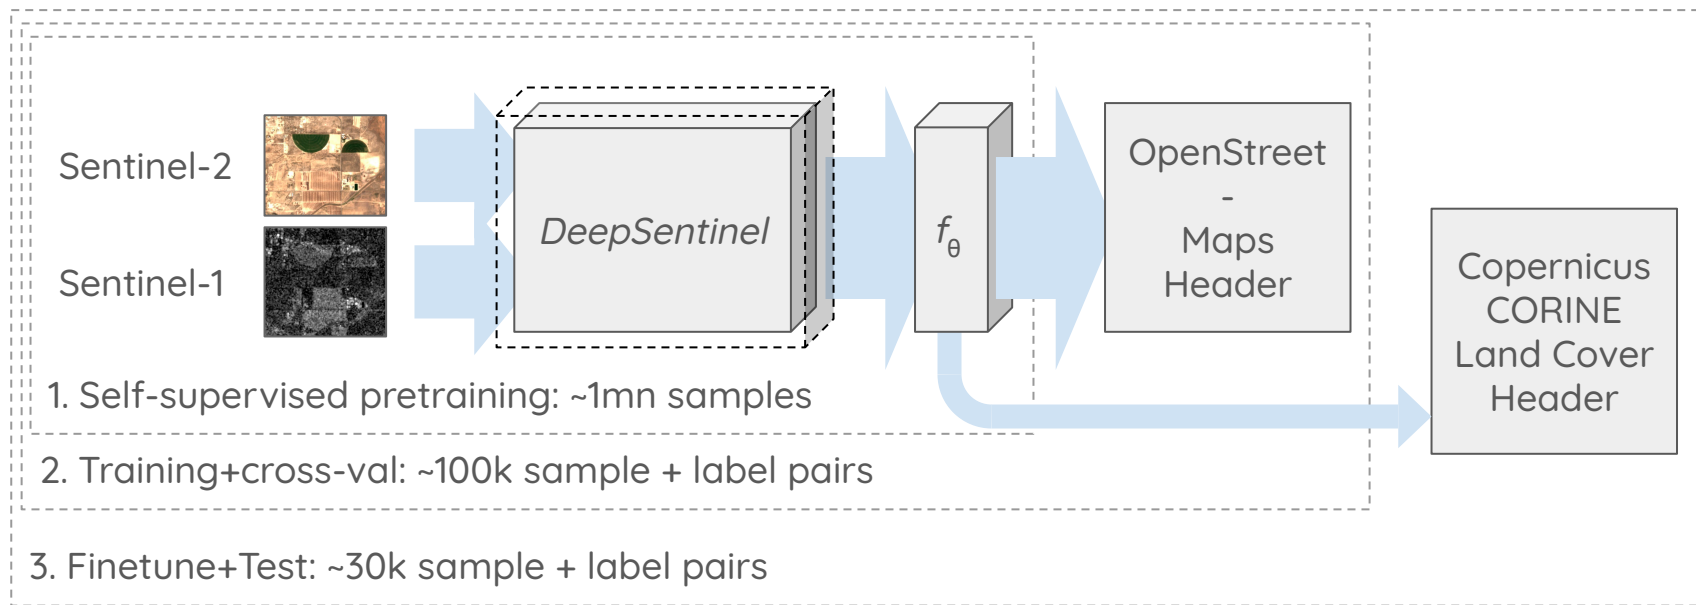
Sentinel-2

Sentinel-1

DeepSentinel

$f_\theta$

OpenStreet - Maps Header

Copernicus CORINE Land Cover Header

1. Self-supervised pretraining: ~1mn samples

2. Training+cross-val: ~100k sample + label pairs

3. Finetune+Test: ~30k sample + label pairs